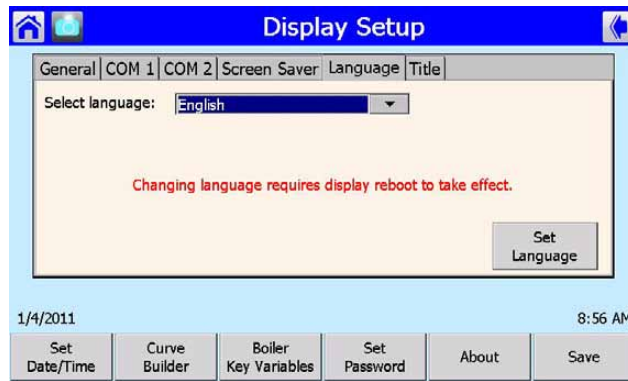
Display Setup

General | COM 1 | COM 2 | Screen Saver | Language | Title

Select language: English

Changing language requires display reboot to take effect.

Set Language

1/4/2011

8:56 AM

Set Date/Time

Curve Builder

Boiler Key Variables

Set Password

About

Save